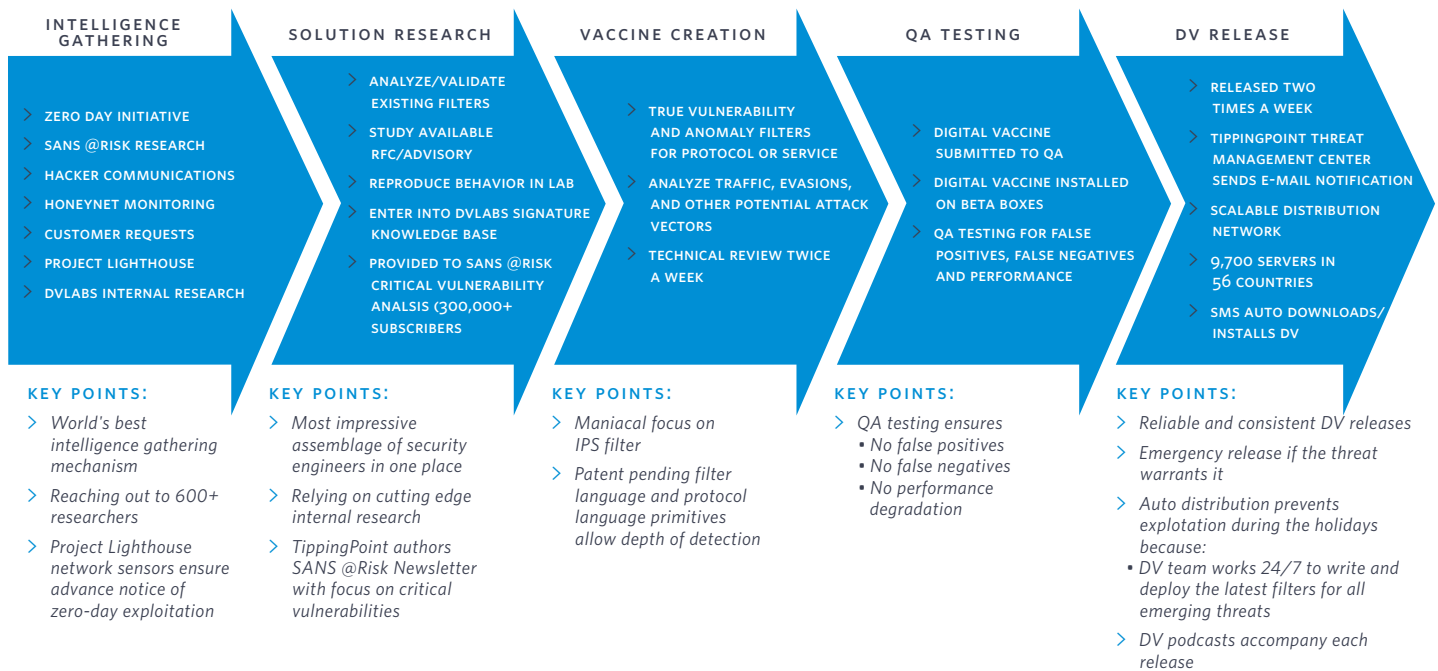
INTELLIGENCE GATHERING

ZERO DAY INITIATIVE
SANS @RISK RESEARCH
HACKER COMMUNICATIONS
HONEYNET MONITORING
CUSTOMER REQUESTS
PROJECT LIGHTHOUSE
DVLABS INTERNAL RESEARCH

KEY POINTS:
World's best intelligence gathering mechanism
Reaching out to 600+ researchers
Project Lighthouse network sensors ensure advance notice of zero-day exploitation

SOLUTION RESEARCH

ANALYZE/VALIDATE EXISTING FILTERS
STUDY AVAILABLE RFC/ADVISORY
REPRODUCE BEHAVIOR IN LAB
ENTER INTO DVLABS SIGNATURE KNOWLEDGE BASE
PROVIDED TO SANS @RISK CRITICAL VULNERABILITY ANALSIS (300,000+ SUBSCRIBERS

KEY POINTS:
Most impressive assemblage of security engineers in one place
Relying on cutting edge internal research
TippingPoint authors SANS @Risk Newsletter with focus on critical vulnerabilities

VACCINE CREATION

TRUE VULNERABILITY AND ANOMALY FILTERS FOR PROTOCOL OR SERVICE
ANALYZE TRAFFIC, EVASIONS, AND OTHER POTENTIAL ATTACK VECTORS
TECHNICAL REVIEW TWICE A WEEK

KEY POINTS:
Maniacal focus on IPS filter
Patent pending filter language and protocol language primitives allow depth of detection

QA TESTING

DIGITAL VACCINE SUBMITTED TO QA
DIGITAL VACCINE INSTALLED ON BETA BOXES
QA TESTING FOR FALSE POSITIVES, FALSE NEGATIVES AND PERFORMANCE

KEY POINTS:
QA testing ensures
• No false positives
• No false negatives
• No performance degradation

DV RELEASE

RELEASED TWO TIMES A WEEK
TIPPINGPOINT THREAT MANAGEMENT CENTER SENDS E-MAIL NOTIFICATION
SCALABLE DISTRIBUTION NETWORK
9,700 SERVERS IN 56 COUNTRIES
SMS AUTO DOWNLOADS/ INSTALLS DV

KEY POINTS:
Reliable and consistent DV releases
Emergency release if the threat warrants it
Auto distribution prevents explotation during the holidays because:
• DV team works 24/7 to write and deploy the latest filters for all emerging threats
DV podcasts accompany each release